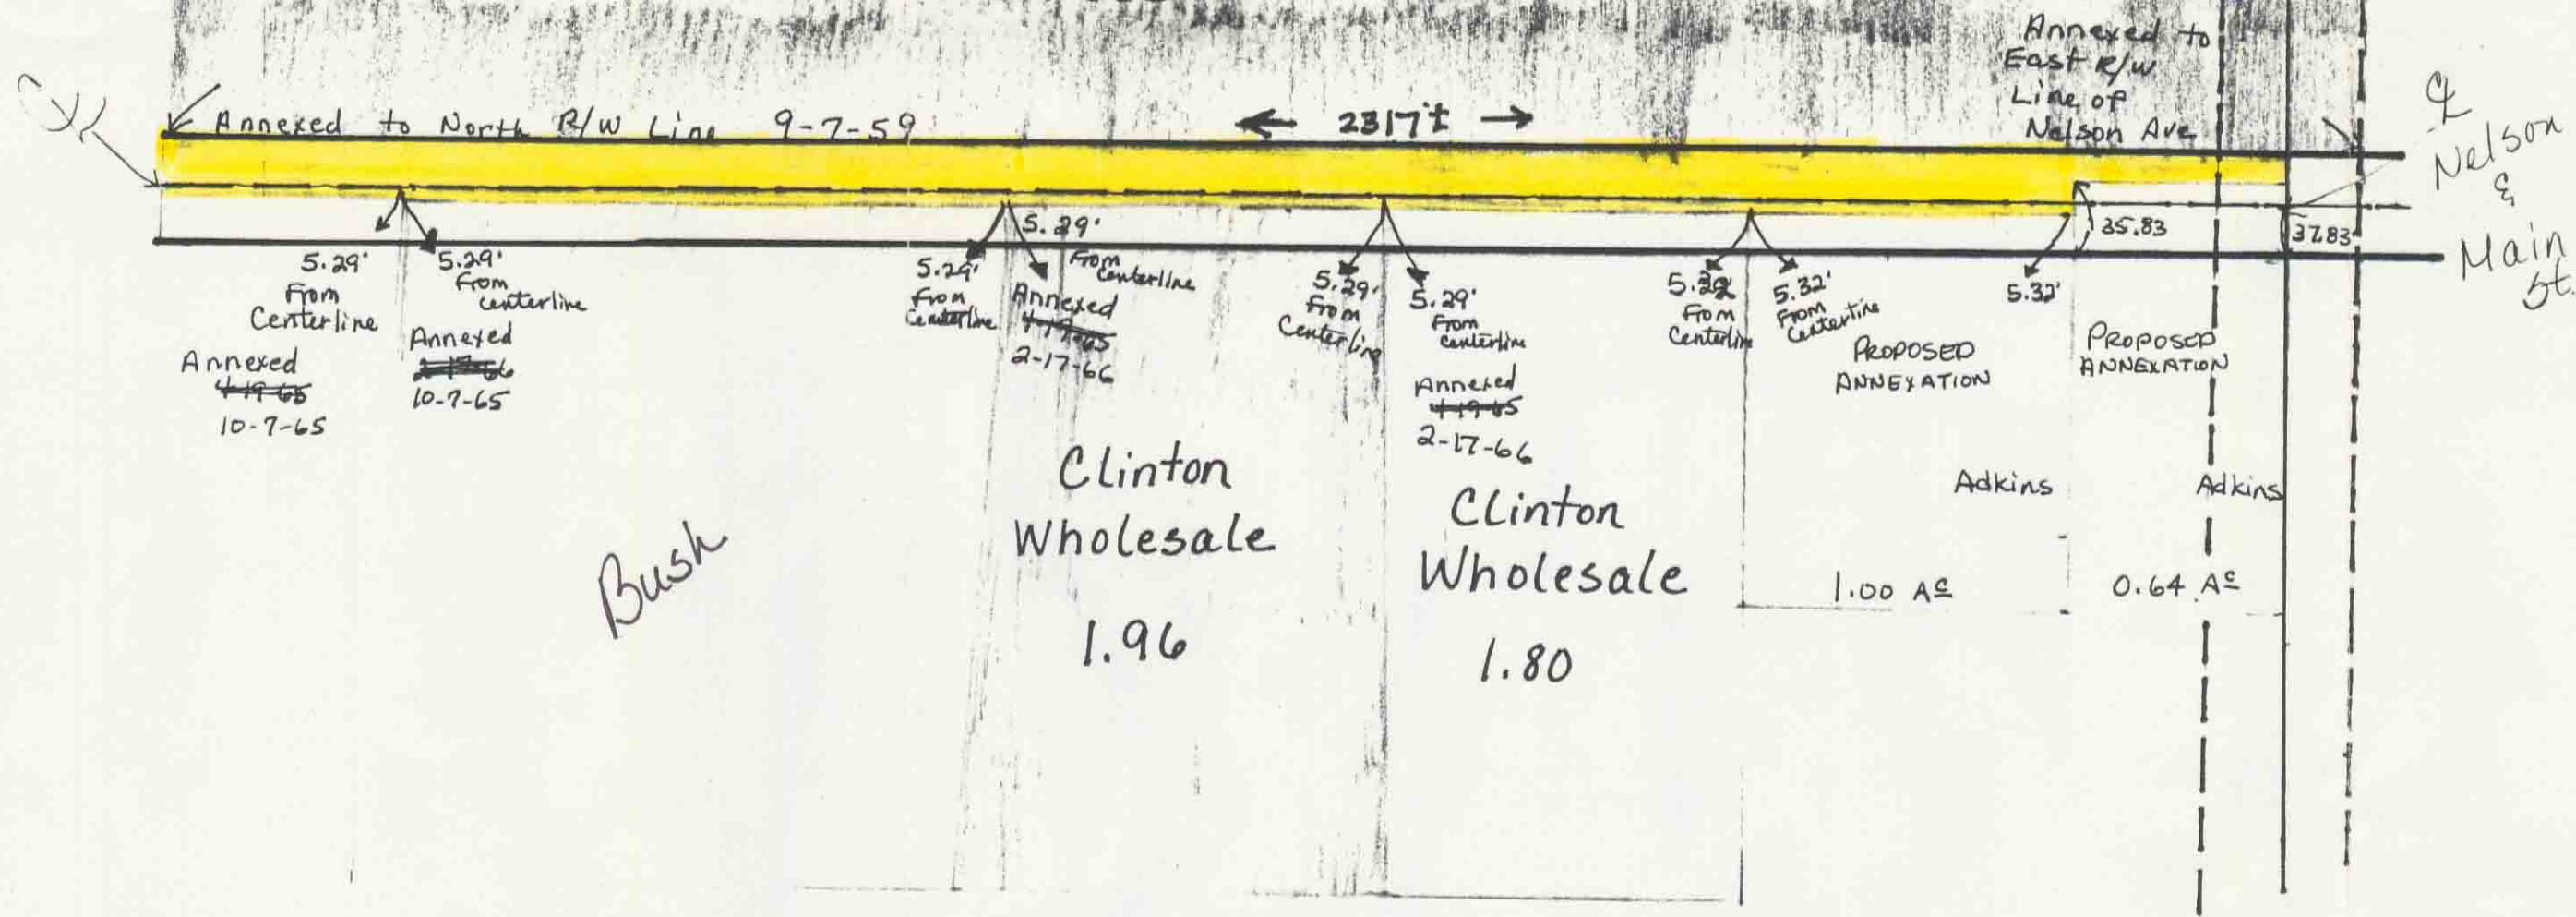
CL

Annexed to North R/W Line 9-7-59

← 2317'± →

Annexed to East R/W Line of Nelson Ave

℄ Nelson & Main St.

5.29' From Centerline Annexed ~~1-19-65~~ 10-7-65

5.29' From centerline Annexed ~~1-17-66~~ 10-7-65

5.29' From Centerline

5.29' From Centerline Annexed ~~1-19-65~~ 2-17-66

5.29' From Centerline

5.29' From centerline Annexed ~~1-19-65~~ 2-17-66

5.32' From Centerline

5.32' From Centerline

PROPOSED ANNEXATION

5.32'

35.83

37.83

PROPOSED ANNEXATION

Bush

Clinton Wholesale 1.96

Clinton Wholesale 1.80

Adkins 1.00 A$^c$

Adkins 0.64 A$^c$